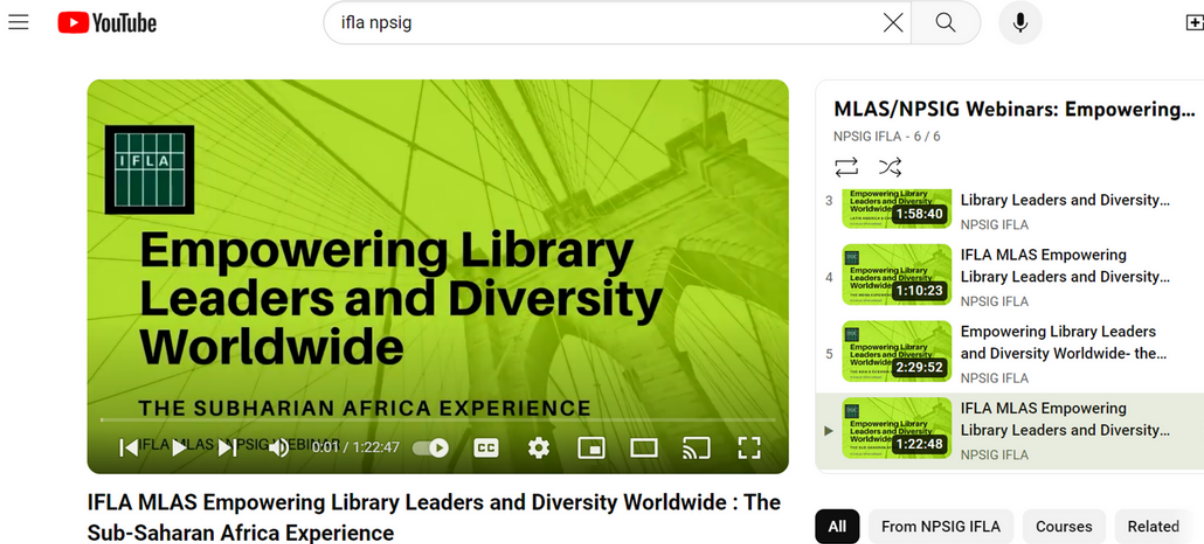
YouTube

ifla npsig

IFLA

Empowering Library Leaders and Diversity Worldwide

THE SUBHARIAN AFRICA EXPERIENCE

IFLA MLAS NPSIG WEBINAR

0:01 / 1:22:47

CC

IFLA MLAS Empowering Library Leaders and Diversity Worldwide : The Sub-Saharan Africa Experience

MLAS/NPSIG Webinars: Empowering...

NPSIG IFLA - 6 / 6

3 1:58:40 Library Leaders and Diversity...
NPSIG IFLA

4 1:10:23 IFLA MLAS Empowering Library Leaders and Diversity...
NPSIG IFLA

5 2:29:52 Empowering Library Leaders and Diversity Worldwide- the...
NPSIG IFLA

▶ 1:22:48 IFLA MLAS Empowering Library Leaders and Diversity...
NPSIG IFLA

All
From NPSIG IFLA
Courses
Related